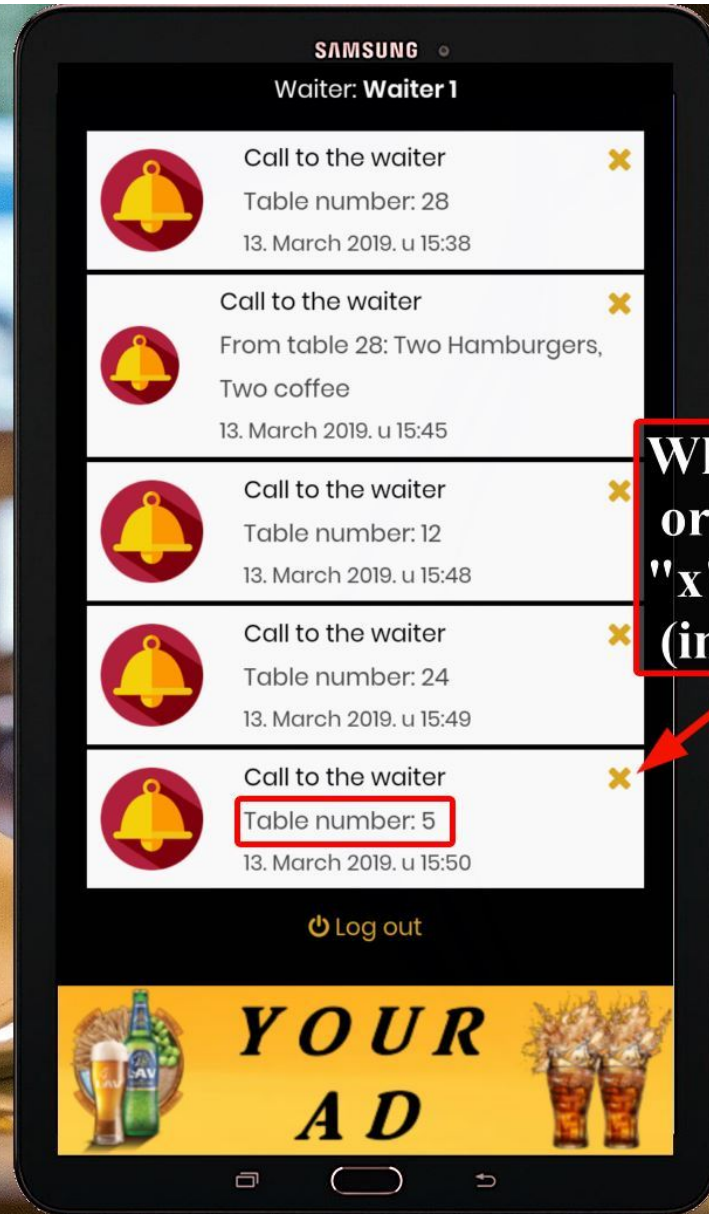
SAMSUNG

Waiter: **Waiter 1**

Call to the waiter
Table number: 28
13. March 2019. u 15:38

Call to the waiter
From table 28: Two Hamburgers, Two coffee
13. March 2019. u 15:45

Call to the waiter
Table number: 12
13. March 2019. u 15:48

Call to the waiter
Table number: 24
13. March 2019. u 15:49

Call to the waiter
Table number: 5
13. March 2019. u 15:50

Log out

YOUR AD

SAV

Wh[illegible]
or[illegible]
"x"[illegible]
(in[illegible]